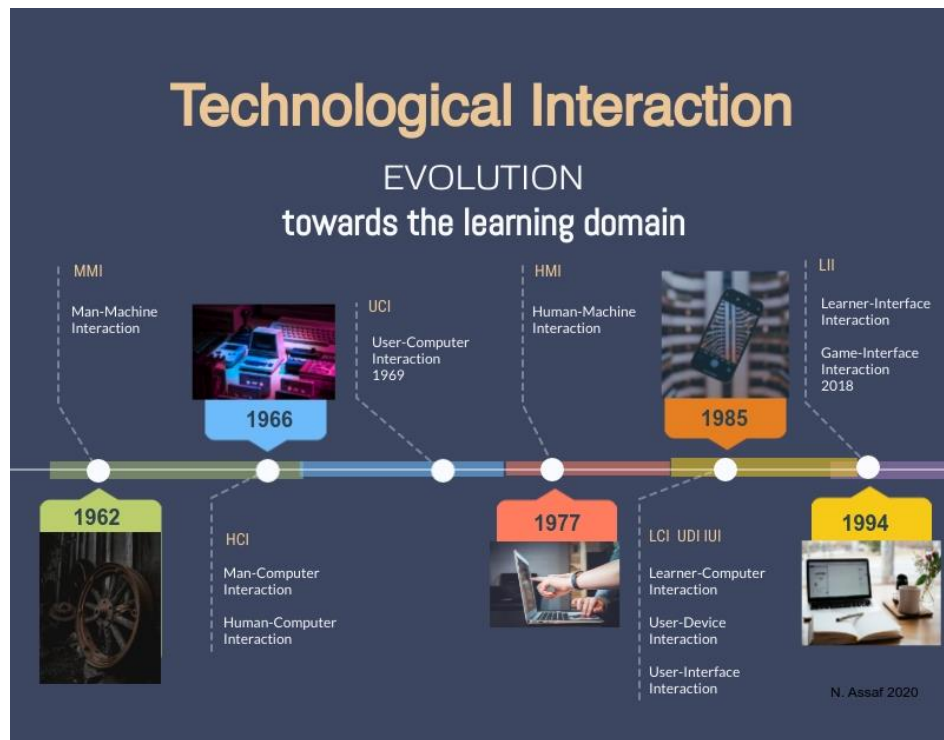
Technological Interaction

EVOLUTION

towards the learning domain

MMI

Man-Machine Interaction

1966

UCI

User-Computer Interaction 1969

HMI

Human-Machine Interaction

1985

LII

Learner-Interface Interaction

Game-Interface Interaction 2018

1962

HCI

Man-Computer Interaction

Human-Computer Interaction

1977

LCI UDI IUI

Learner-Computer Interaction

User-Device Interaction

User-Interface Interaction

1994

N. Assaf 2020